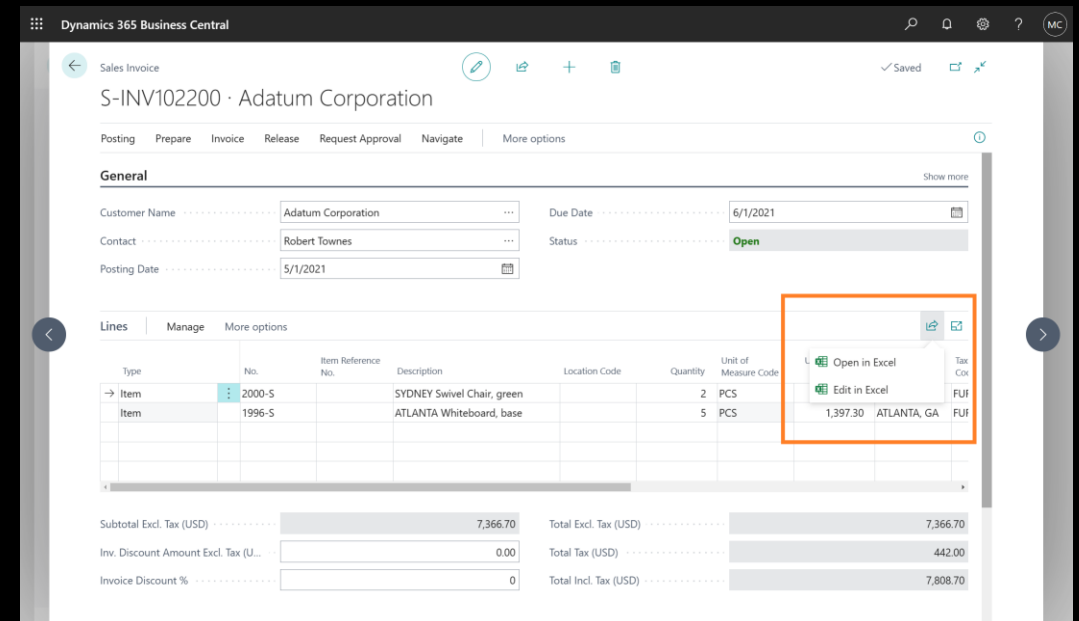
Dynamics 365 Business Central

MC

Sales Invoice

✓Saved

S-INV102200 · Adatum Corporation

Posting Prepare Invoice Release Request Approval Navigate More options

General

Show more

Customer Name Adatum Corporation

Contact Robert Townes

Posting Date 5/1/2021

Due Date 6/1/2021

Status Open

Lines Manage More options

| Type | No. | Item Reference No. | Description | Location Code | Quantity | Unit of Measure Code | U | | Tax Co |
|---|---|---|---|---|---|---|---|---|---|
| Item | 2000-S | | SYDNEY Swivel Chair, green | | 2 | PCS | | | FUI |
| Item | 1996-S | | ATLANTA Whiteboard, base | | 5 | PCS | 1,397.30 | ATLANTA, GA | FUI |

Open in Excel

Edit in Excel

Subtotal Excl. Tax (USD) 7,366.70

Inv. Discount Amount Excl. Tax (U... 0.00

Invoice Discount % 0

Total Excl. Tax (USD) 7,366.70

Total Tax (USD) 442.00

Total Incl. Tax (USD) 7,808.70